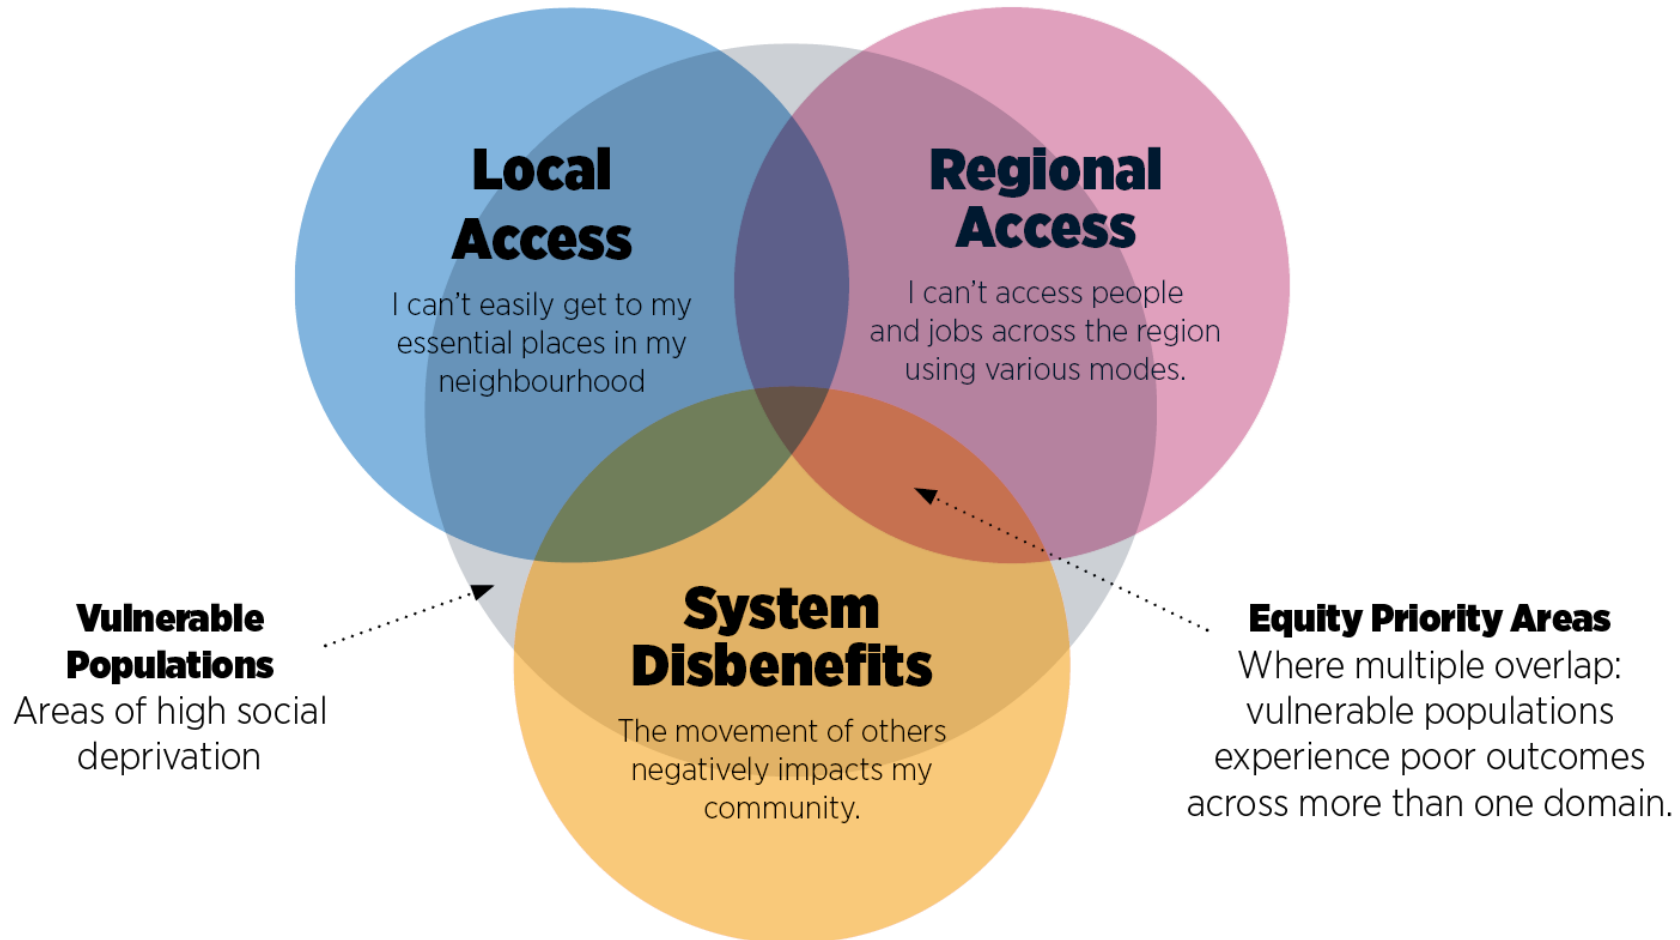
Local Access

I can't easily get to my essential places in my neighbourhood

Regional Access

I can't access people and jobs across the region using various modes.

System Disbenefits

The movement of others negatively impacts my community.

Vulnerable Populations

Areas of high social deprivation

Equity Priority Areas

Where multiple overlap: vulnerable populations experience poor outcomes across more than one domain.